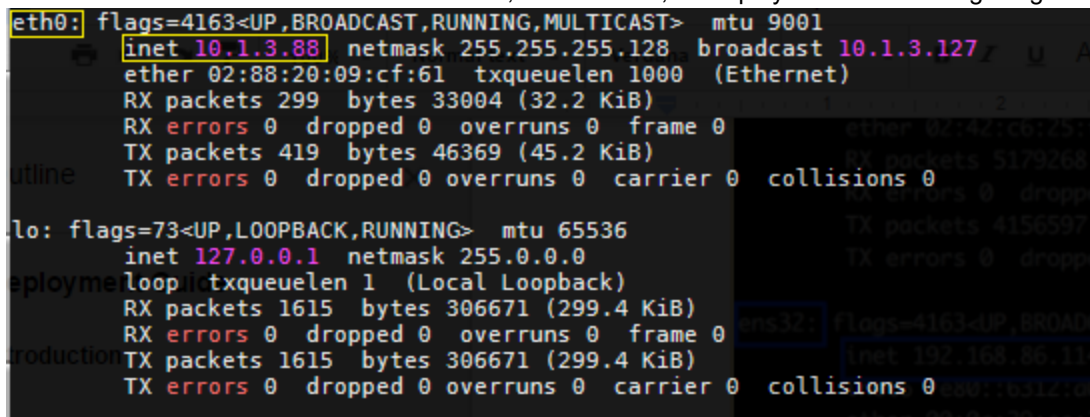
eth0: flags=4163<UP,BROADCAST,RUNNING,MULTICAST>  mtu 9001
        inet 10.1.3.88  netmask 255.255.255.128  broadcast 10.1.3.127
        ether 02:88:20:09:cf:61  txqueuelen 1000  (Ethernet)
        RX packets 299  bytes 33004 (32.2 KiB)
        RX errors 0  dropped 0  overruns 0  frame 0
        TX packets 419  bytes 46369 (45.2 KiB)
        TX errors 0  dropped 0 overruns 0  carrier 0  collisions 0

lo: flags=73<UP,LOOPBACK,RUNNING>  mtu 65536
        inet 127.0.0.1  netmask 255.0.0.0
        loop  txqueuelen 1  (Local Loopback)
        RX packets 1615  bytes 306671 (299.4 KiB)
        RX errors 0  dropped 0  overruns 0  frame 0
        TX packets 1615  bytes 306671 (299.4 KiB)
        TX errors 0  dropped 0 overruns 0  carrier 0  collisions 0

utline
eploymen Guid
troduction

ether 02:42:c6:25
RX packets 5179268
RX errors 0 dropp
TX packets 4156597
TX errors 0 dropp

ens32: flags=4163<UP,BROAD
inet 192.168.86.11
e80::6312: